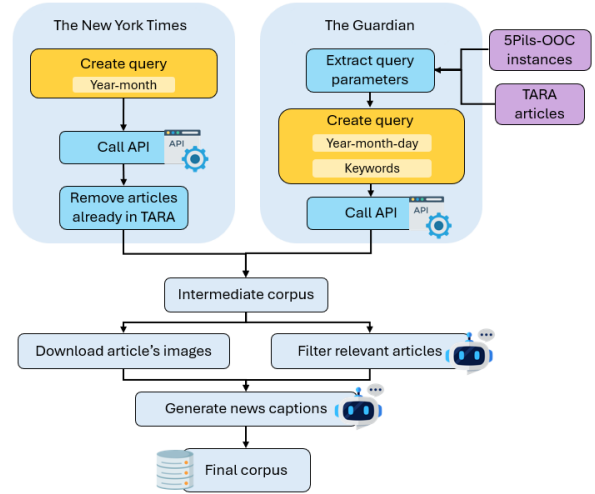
The New York Times

Create query

Year-month

Call API

API

Remove articles already in TARA

The Guardian

Extract query parameters

5Pils-OOC instances

TARA articles

Create query

Year-month-day

Keywords

Call API

API

Intermediate corpus

Download article's images

Filter relevant articles

Generate news captions

Final corpus